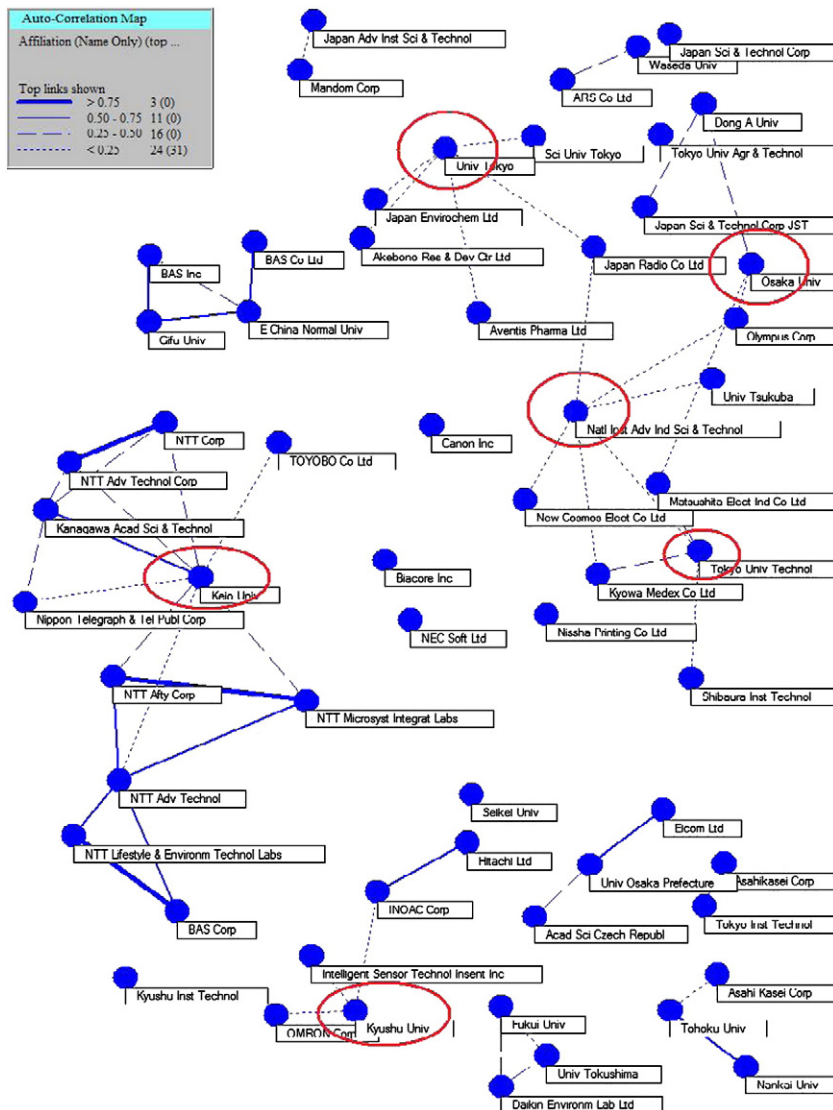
Auto-Correlation Map

Affiliation (Name Only) (top ...

Top links shown

| | | |
|---|---|---|
| | > 0.75 | 3 (0) |
| | 0.50 - 0.75 | 11 (0) |
| | 0.25 - 0.50 | 16 (0) |
| | < 0.25 | 24 (31) |

Japan Adv Inst Sci & Technol
Mandom Corp
Japan Sci & Technol Corp
Waseda Univ
ARS Co Ltd
Dong A Univ
Univ Tokyo
Sci Univ Tokyo
Tokyo Univ Agr & Technol
Japan Envirochem Ltd
Japan Sci & Technol Corp JST
Akebono Res & Dev Ctr Ltd
Japan Radio Co Ltd
Osaka Univ
BAS Inc
BAS Co Ltd
Gifu Univ
E China Normal Univ
Aventis Pharma Ltd
Olympus Corp
Univ Tsukuba
Natl Inst Adv Ind Sci & Technol
NTT Corp
TOYOBO Co Ltd
Canon Inc
NTT Adv Technol Corp
Matsushita Elect Ind Co Ltd
Kanagawa Acad Sci & Technol
Now Cosmos Elect Co Ltd
Tokyo Univ Technol
Keio Univ
Biacore Inc
Kyowa Medex Co Ltd
Nippon Telegraph & Tel Publ Corp
NEC Soft Ltd
Nissha Printing Co Ltd
NTT Afty Corp
NTT Microsyst Integrat Labs
Shibaura Inst Technol
NTT Adv Technol
Seikei Univ
Elcom Ltd
NTT Lifestyle & Environm Technol Labs
Hitachi Ltd
Univ Osaka Prefecture
Asahikasei Corp
INOAC Corp
BAS Corp
Tokyo Inst Technol
Acad Sci Czech Republ
Intelligent Sensor Technol Insent Inc
Asahi Kasei Corp
Kyushu Inst Technol
OMRON Corp
Kyushu Univ
Fukui Univ
Tohoku Univ
Univ Tokushima
Nankai Univ
Daikin Environm Lab Ltd